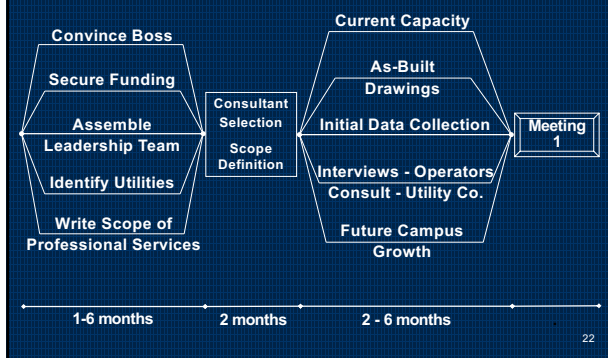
Convince Boss

Secure Funding

Assemble Leadership Team

Identify Utilities

Write Scope of Professional Services

Consultant Selection

Scope Definition

Current Capacity

As-Built Drawings

Initial Data Collection

Interviews - Operators

Consult - Utility Co.

Future Campus Growth

Meeting 1

1-6 months

2 months

2 - 6 months

22